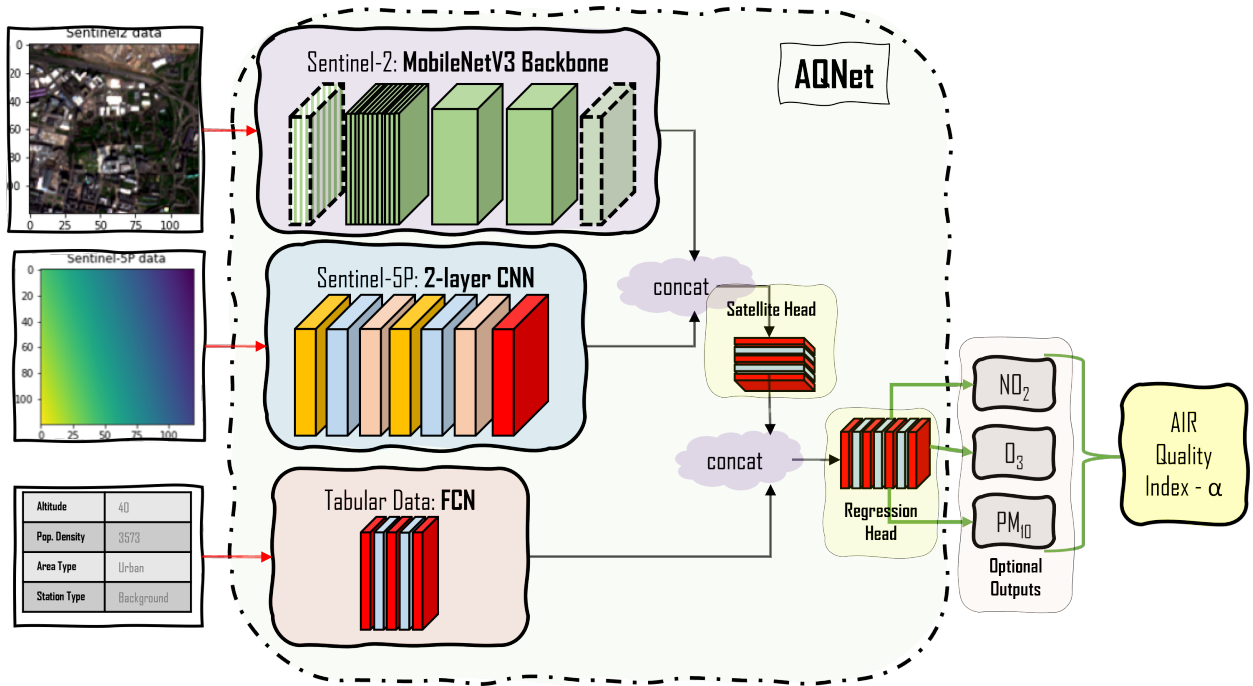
Sentinel2 data

0
20
40
60
80
0 25 50 75 100

Sentinel-5P data

0
20
40
60
80
100
0 25 50 75 100

| Altitude | 40 |
|---|---|
| Pop. Density | 3573 |
| Area Type | Urban |
| Station Type | Background |

AQNet

Sentinel-2: **MobileNetV3 Backbone**

Sentinel-5P: **2-layer CNN**

Tabular Data: **FCN**

concat

Satellite Head

concat

Regression Head

$NO_2$

$O_3$

$PM_{10}$

Optional Outputs

AIR Quality Index - $\alpha$